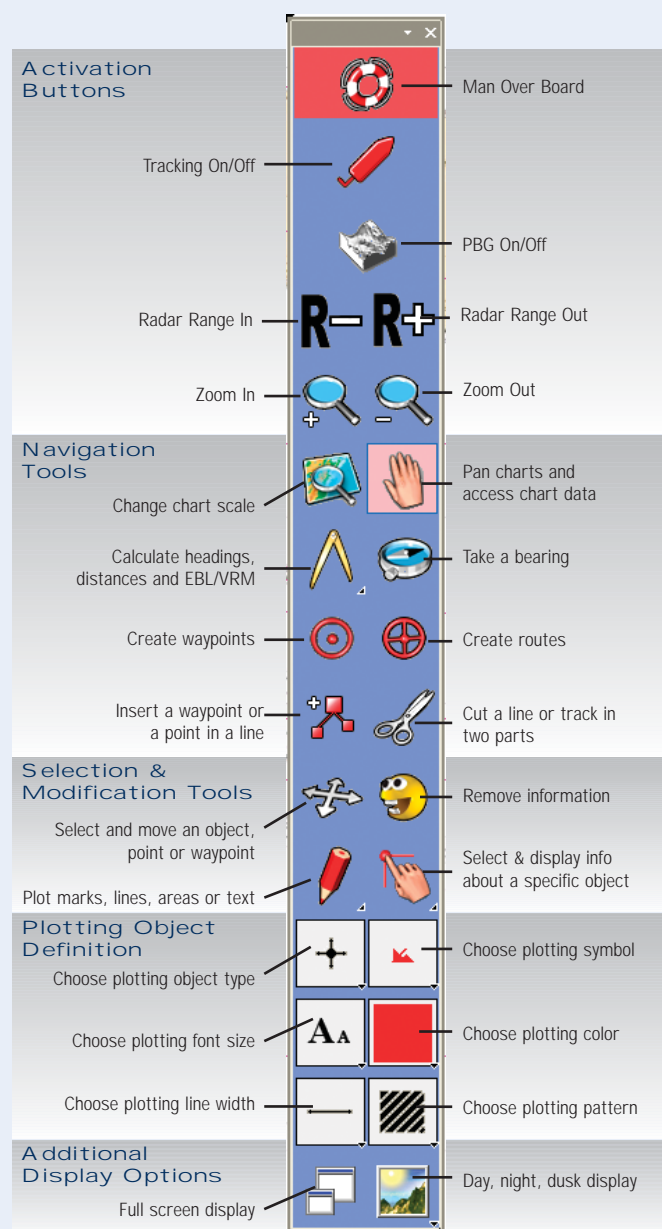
Activation Buttons

Man Over Board

Tracking On/Off

PBG On/Off

Radar Range In

R– R+

Radar Range Out

Zoom In

Zoom Out

Navigation Tools

Change chart scale

Pan charts and access chart data

Calculate headings, distances and EBL/VRM

Take a bearing

Create waypoints

Create routes

Insert a waypoint or a point in a line

Cut a line or track in two parts

Selection & Modification Tools

Select and move an object, point or waypoint

Remove information

Plot marks, lines, areas or text

Select & display info about a specific object

Plotting Object Definition

Choose plotting object type

Choose plotting symbol

Choose plotting font size

AA

Choose plotting color

Choose plotting line width

Choose plotting pattern

Additional Display Options

Full screen display

Day, night, dusk display